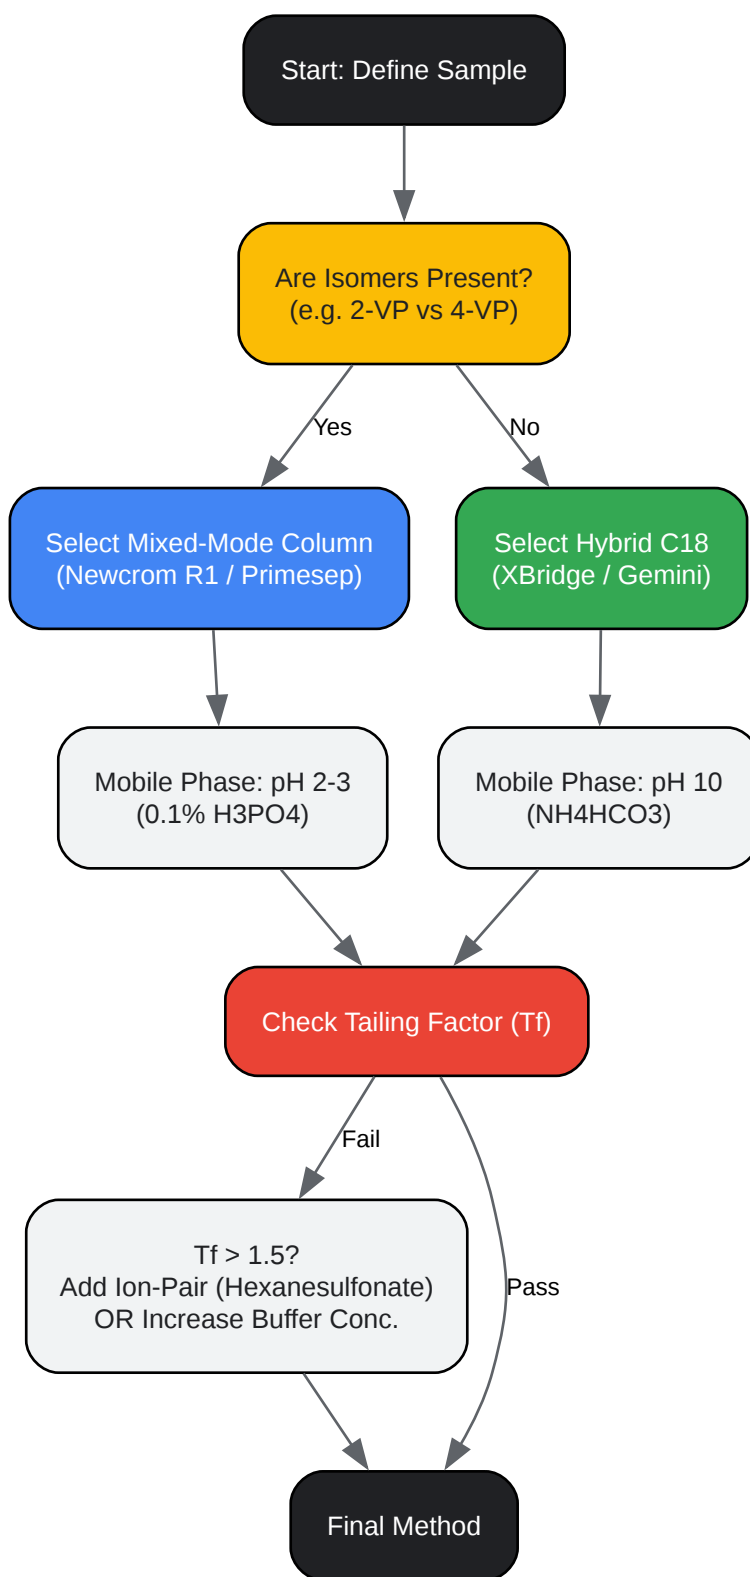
Start: Define Sample

Are Isomers Present?
(e.g. 2-VP vs 4-VP)

Yes

No

Select Mixed-Mode Column
(Newcrom R1 / Primesep)

Select Hybrid C18
(XBridge / Gemini)

Mobile Phase: pH 2-3
(0.1% H3PO4)

Mobile Phase: pH 10
(NH4HCO3)

Check Tailing Factor (Tf)

Fail

Pass

Tf > 1.5?
Add Ion-Pair (Hexanesulfonate)
OR Increase Buffer Conc.

Final Method